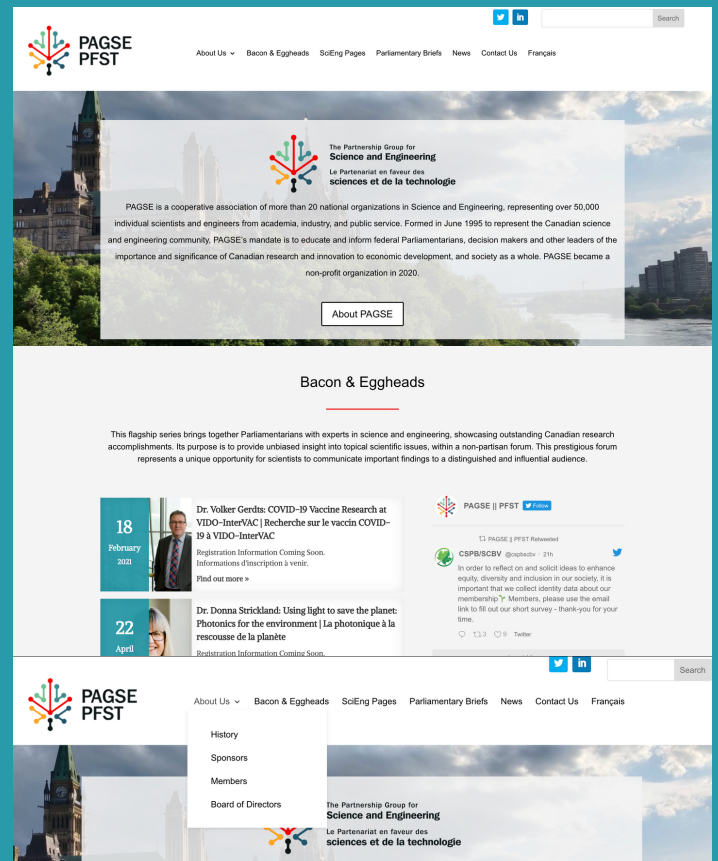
PAGSE PFST

Search

About Us Bacon & Eggheads SciEng Pages Parliamentary Briefs News Contact Us Français

The Partnership Group for Science and Engineering
Le Partenariat en faveur des sciences et de la technologie

PAGSE is a cooperative association of more than 20 national organizations in Science and Engineering, representing over 50,000 individual scientists and engineers from academia, industry, and public service. Formed in June 1995 to represent the Canadian science and engineering community, PAGSE's mandate is to educate and inform federal Parliamentarians, decision makers and other leaders of the importance and significance of Canadian research and innovation to economic development, and society as a whole. PAGSE became a non-profit organization in 2020.

About PAGSE

Bacon & Eggheads

This flagship series brings together Parliamentarians with experts in science and engineering, showcasing outstanding Canadian research accomplishments. Its purpose is to provide unbiased insight into topical scientific issues, within a non-partisan forum. This prestigious forum represents a unique opportunity for scientists to communicate important findings to a distinguished and influential audience.

18 February 2021

Dr. Volker Gerdts: COVID-19 Vaccine Research at VIDO-InterVAC | Recherche sur le vaccin COVID-19 à VIDO-InterVAC

Registration Information Coming Soon.
Informations d'inscription à venir.

Find out more »

22 April

Dr. Donna Strickland: Using light to save the planet: Photonics for the environment | La photonique à la rescousse de la planète

Registration Information Coming Soon.

PAGSE || PFST Follow

PAGSE || PFST Retweeted

CSPB/SCBV @cspbscbv · 21h

In order to reflect on and solicit ideas to enhance equity, diversity and inclusion in our society, it is important that we collect identity data about our membership🌱 Members, please use the email link to fill out our short survey - thank-you for your time.

3 9 Twitter

PAGSE PFST

Search

About Us Bacon & Eggheads SciEng Pages Parliamentary Briefs News Contact Us Français

History
Sponsors
Members
Board of Directors

The Partnership Group for Science and Engineering
Le Partenariat en faveur des sciences et de la technologie